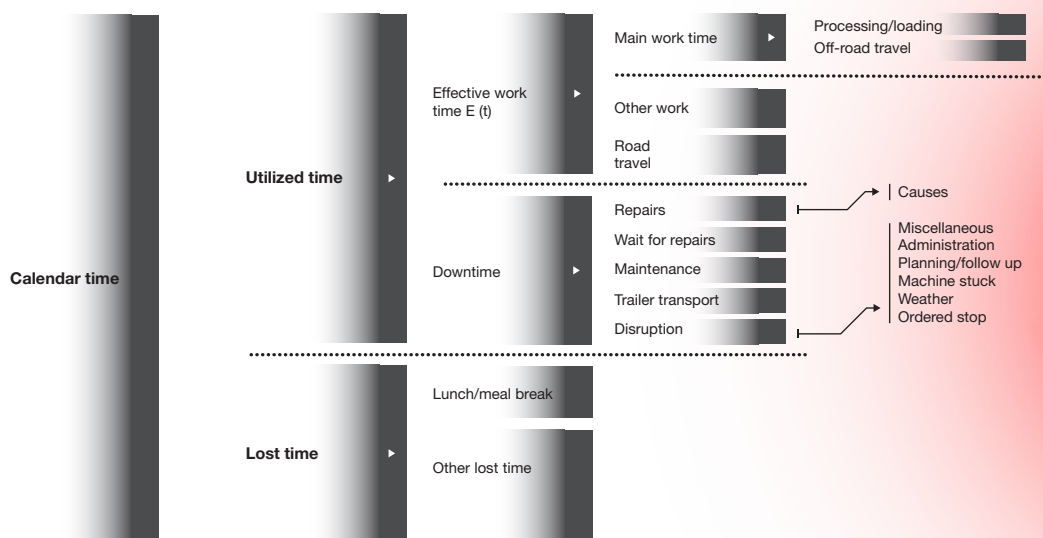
Calendar time

Utilized time

Effective work time E (t)

Main work time

Processing/loading
Off-road travel

Other work

Road travel

Downtime

Repairs
Wait for repairs
Maintenance
Trailer transport
Disruption

Causes

Miscellaneous
Administration
Planning/follow up
Machine stuck
Weather
Ordered stop

Lost time

Lunch/meal break

Other lost time